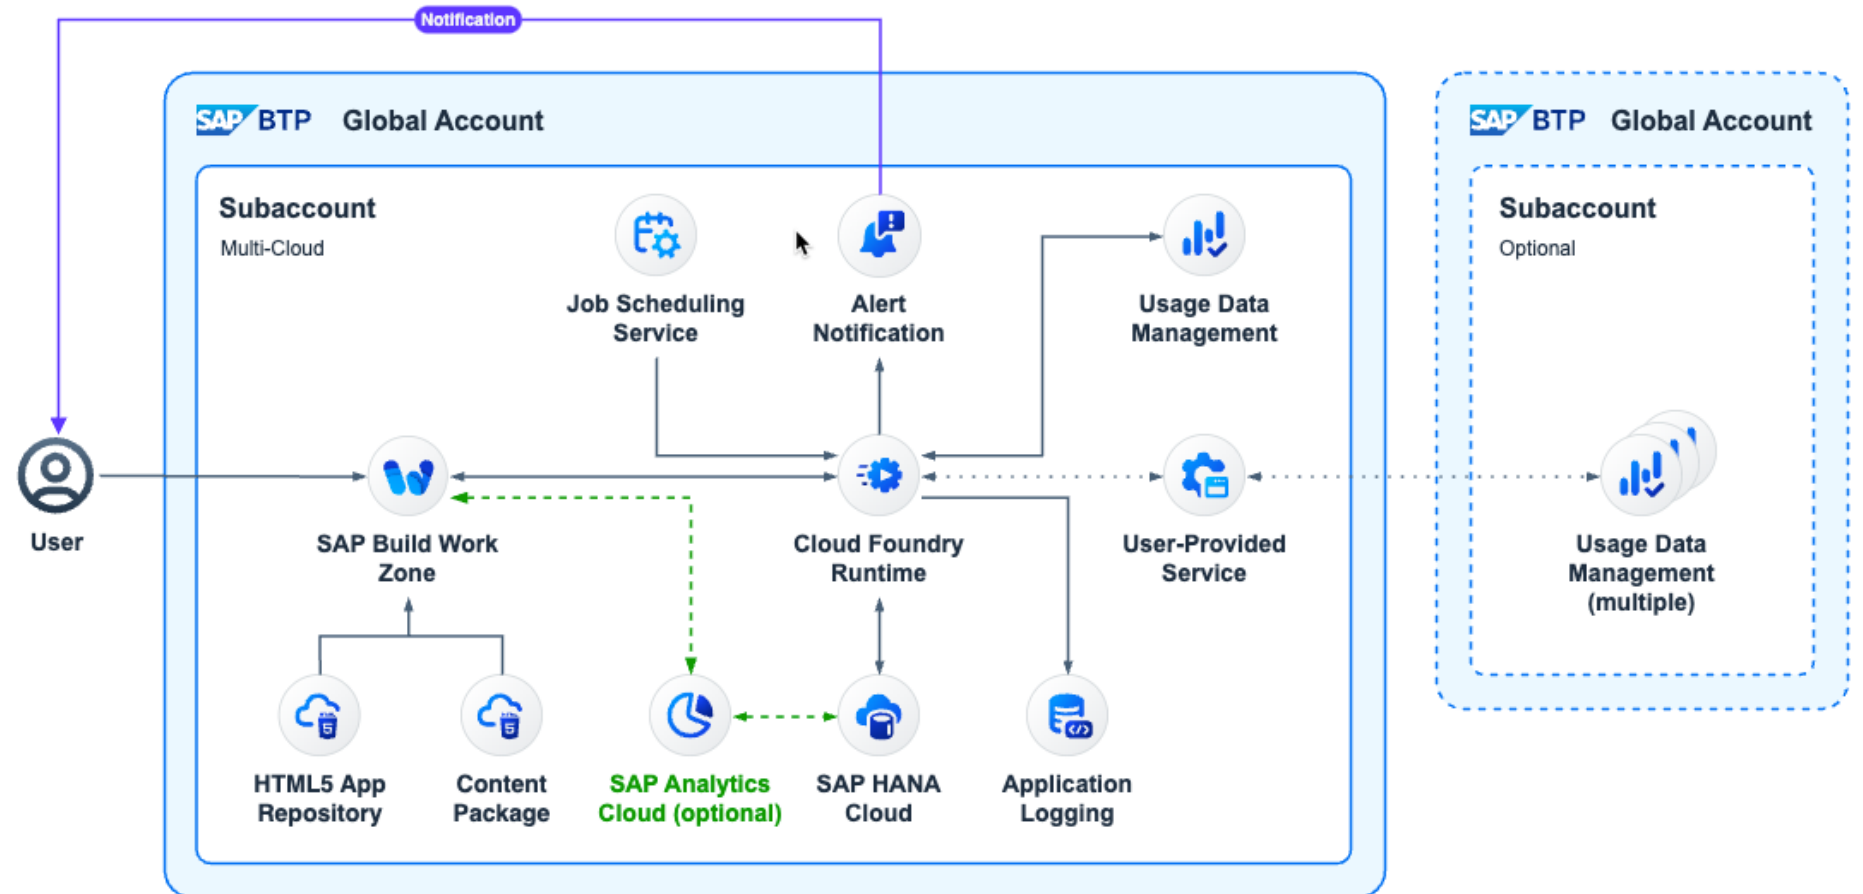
Notification

SAP BTP Global Account

Subaccount
Multi-Cloud

Job Scheduling Service

Alert Notification

Usage Data Management

User

SAP Build Work Zone

Cloud Foundry Runtime

User-Provided Service

HTML5 App Repository

Content Package

SAP Analytics Cloud (optional)

SAP HANA Cloud

Application Logging

SAP BTP Global Account

Subaccount
Optional

Usage Data Management (multiple)